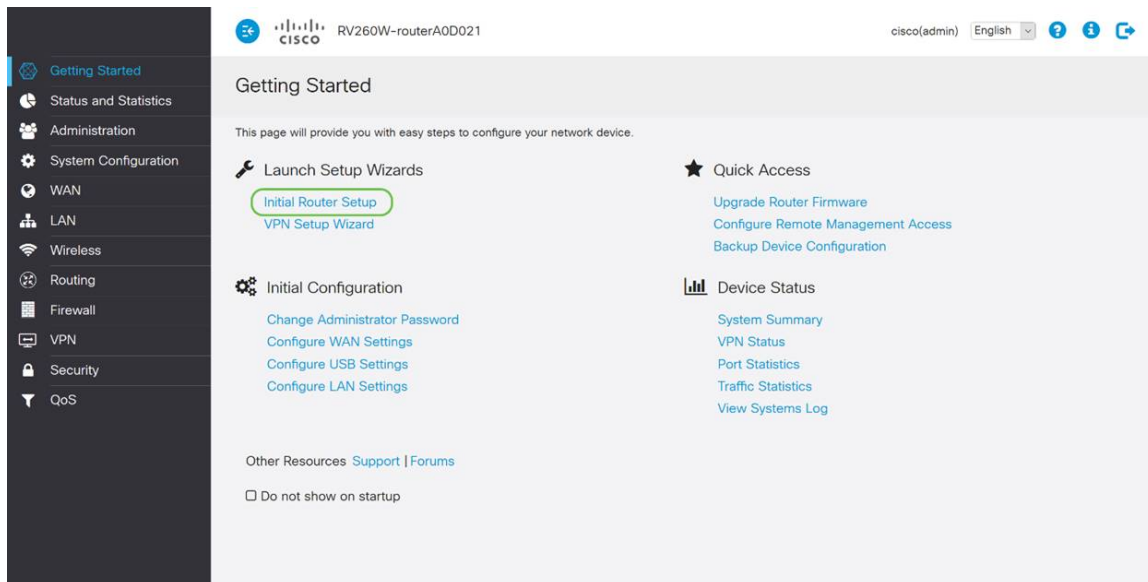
cisco RV260W-routerA0D021

cisco(admin) English

Getting Started
Status and Statistics
Administration
System Configuration
WAN
LAN
Wireless
Routing
Firewall
VPN
Security
QoS

Getting Started

This page will provide you with easy steps to configure your network device.

Launch Setup Wizards

Initial Router Setup
VPN Setup Wizard

Initial Configuration

Change Administrator Password
Configure WAN Settings
Configure USB Settings
Configure LAN Settings

Quick Access

Upgrade Router Firmware
Configure Remote Management Access
Backup Device Configuration

Device Status

System Summary
VPN Status
Port Statistics
Traffic Statistics
View Systems Log

Other Resources Support | Forums

Do not show on startup